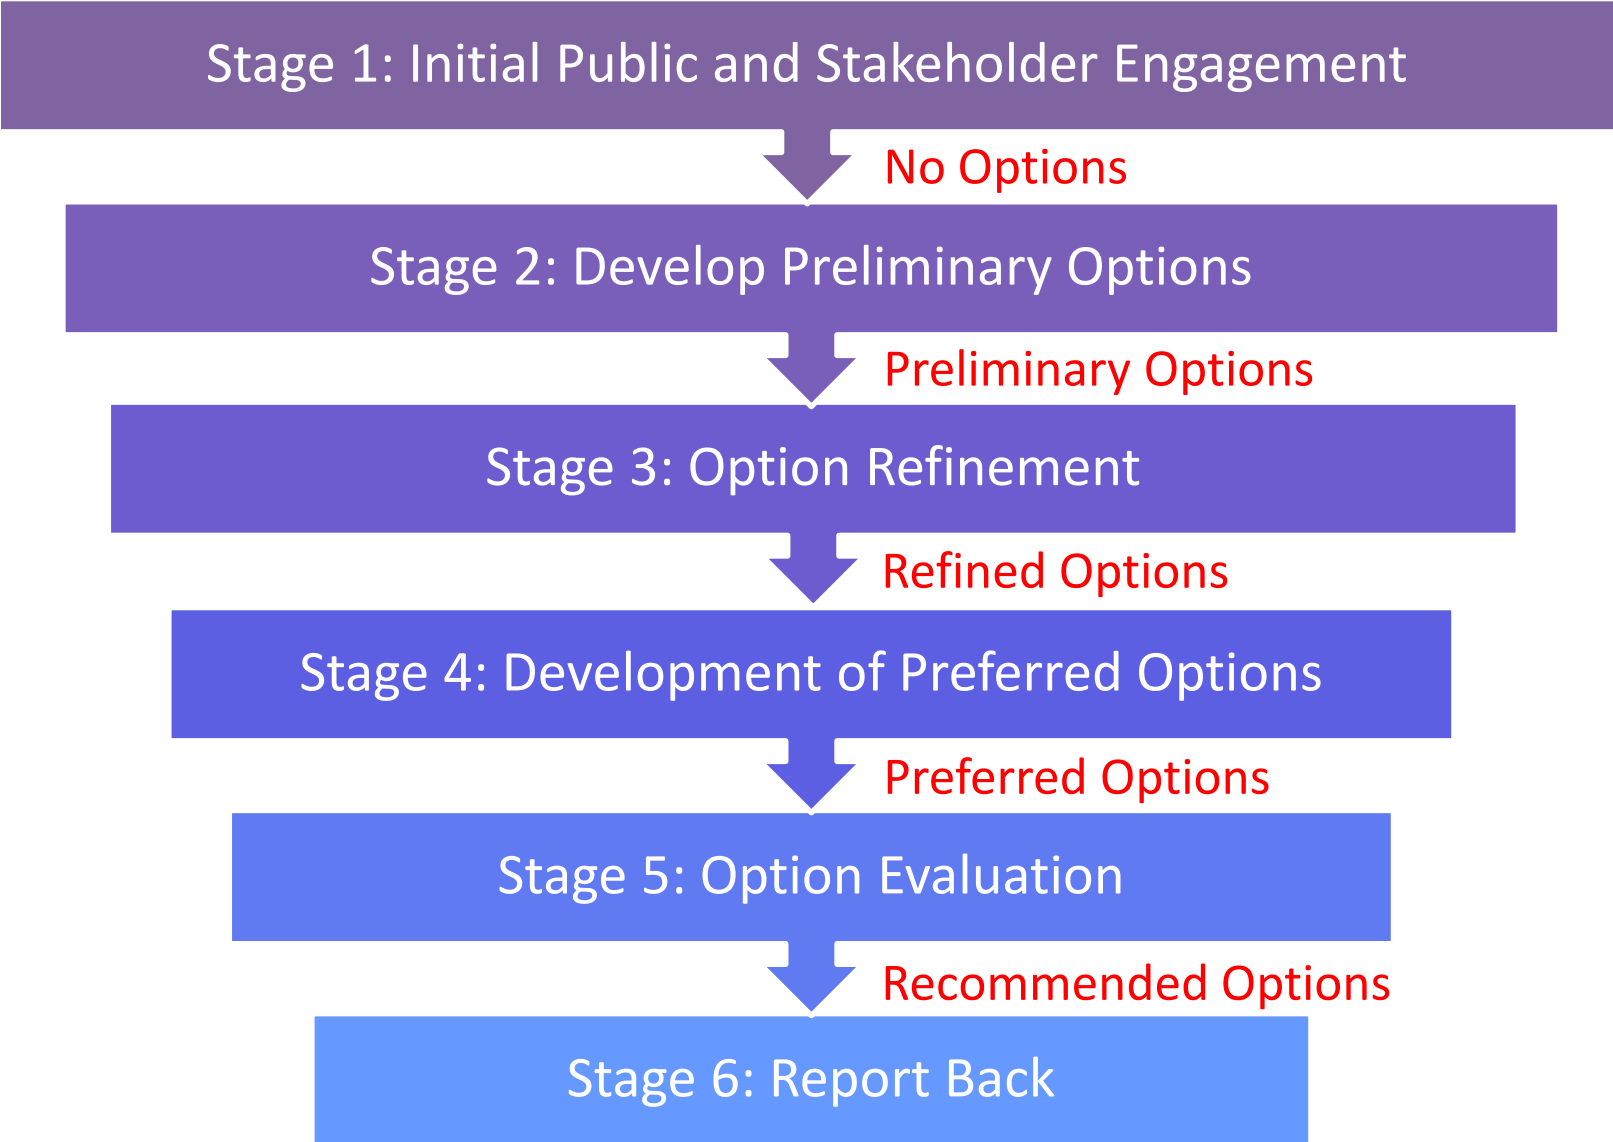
Stage 1: Initial Public and Stakeholder Engagement

No Options

Stage 2: Develop Preliminary Options

Preliminary Options

Stage 3: Option Refinement

Refined Options

Stage 4: Development of Preferred Options

Preferred Options

Stage 5: Option Evaluation

Recommended Options

Stage 6: Report Back